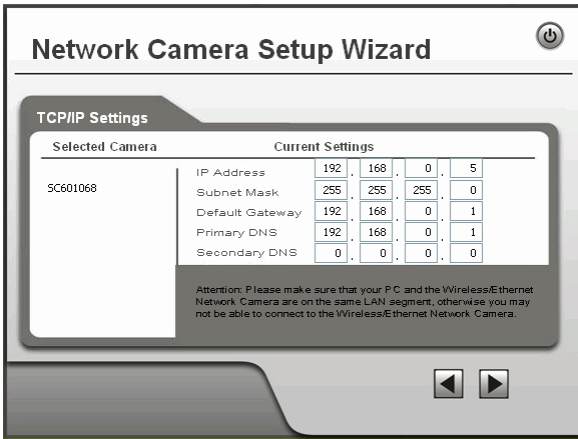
Network Camera Setup Wizard

TCP/IP Settings

Selected Camera

SC601068

Current Settings

| | | | | |
|---|---|---|---|---|
| IP Address | 192 | 168 | 0 | 5 |
| Subnet Mask | 255 | 255 | 255 | 0 |
| Default Gateway | 192 | 168 | 0 | 1 |
| Primary DNS | 192 | 168 | 0 | 1 |
| Secondary DNS | 0 | 0 | 0 | 0 |

Attention: Please make sure that your PC and the Wireless/Ethernet Network Camera are on the same LAN segment, otherwise you may not be able to connect to the Wireless/Ethernet Network Camera.